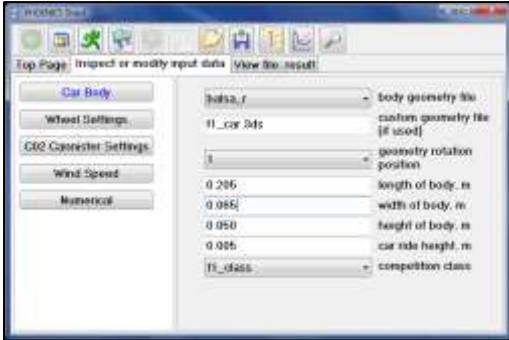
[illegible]

Top Page | Inspect or modify input data | View file: result

Car Body
Wheel Settings
C02 Cannister Settings
Wind Speed
Numerical

balsa_r
body geometry file

f1_car 3ds
custom geometry file (if used)

1
geometry rotation position

0.205
length of body, m

0.065
width of body, m

0.050
height of body, m

0.005
car ride height, m

f1_class
competition class